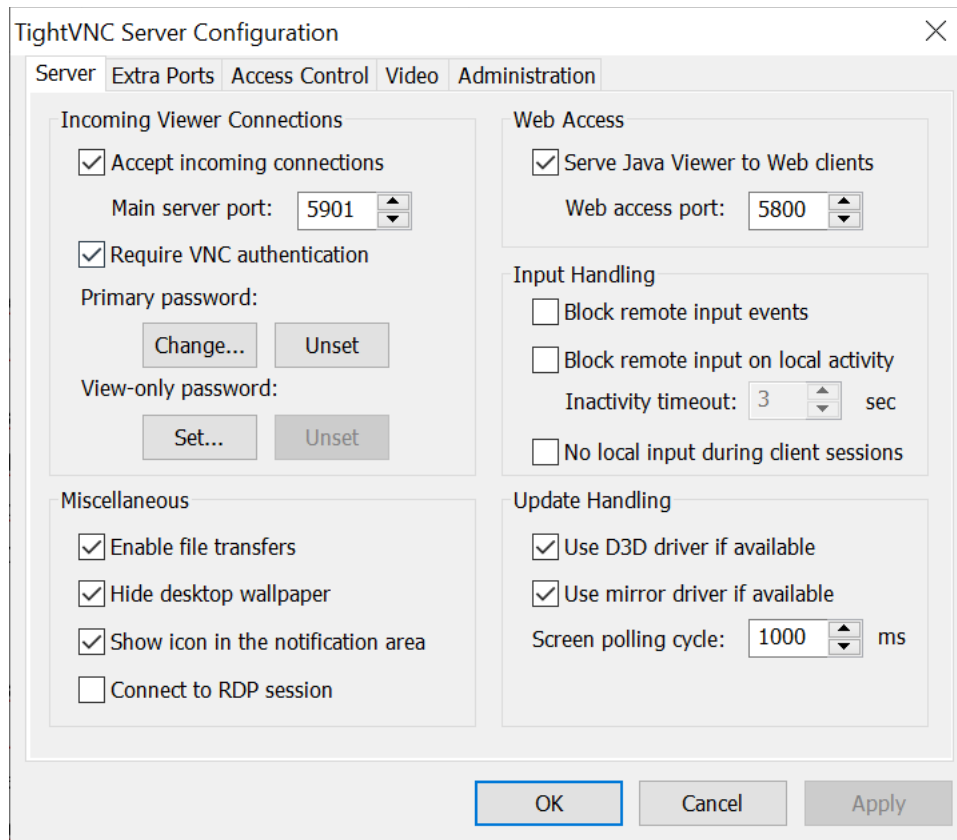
TightVNC Server Configuration

Server | Extra Ports | Access Control | Video | Administration

Incoming Viewer Connections

Accept incoming connections

Main server port: 5901

Require VNC authentication

Primary password:

Change... Unset

View-only password:

Set... Unset

Miscellaneous

Enable file transfers

Hide desktop wallpaper

Show icon in the notification area

Connect to RDP session

Web Access

Serve Java Viewer to Web clients

Web access port: 5800

Input Handling

Block remote input events

Block remote input on local activity

Inactivity timeout: 3 sec

No local input during client sessions

Update Handling

Use D3D driver if available

Use mirror driver if available

Screen polling cycle: 1000 ms

OK Cancel Apply